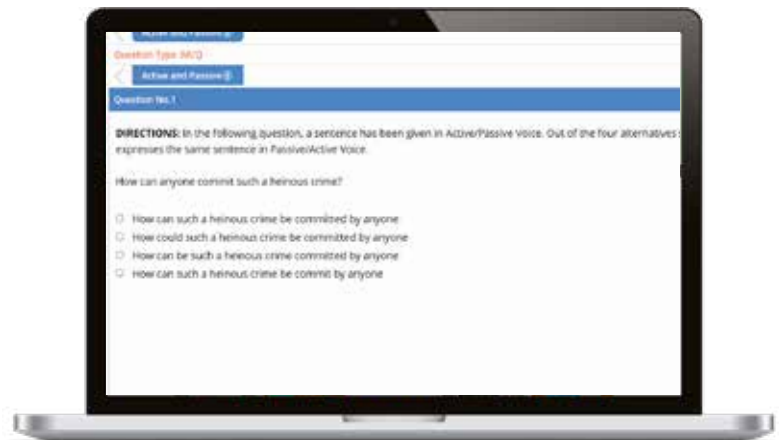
Active and Passive

Question Type: MCQ

Active and Passive

Question No.1

DIRECTIONS: In the following question, a sentence has been given in Active/Passive Voice. Out of the four alternatives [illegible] expresses the same sentence in Passive/Active Voice.

How can anyone commit such a heinous crime?

How can such a heinous crime be committed by anyone
How could such a heinous crime be committed by anyone
How can be such a heinous crime committed by anyone
How can such a heinous crime be commit by anyone